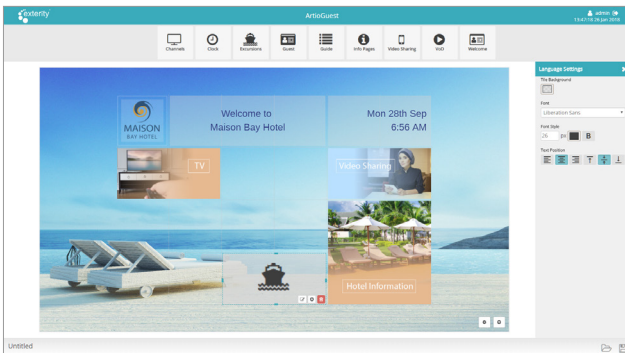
exterity

ArtioGuest

admin
13:47:18 26 Jan 2018

Channels
Clock
Excursions
Guest
Guide
Info Pages
Video Sharing
VoD
Welcome

MAISON
BAY HOTEL

Welcome to
Maison Bay Hotel

Mon 28th Sep
6:56 AM

TV

Video Sharing

Hotel Information

Language Settings

Tile Background

Font
Liberation Sans

Font Style
26 px B

Text Position

Untitled